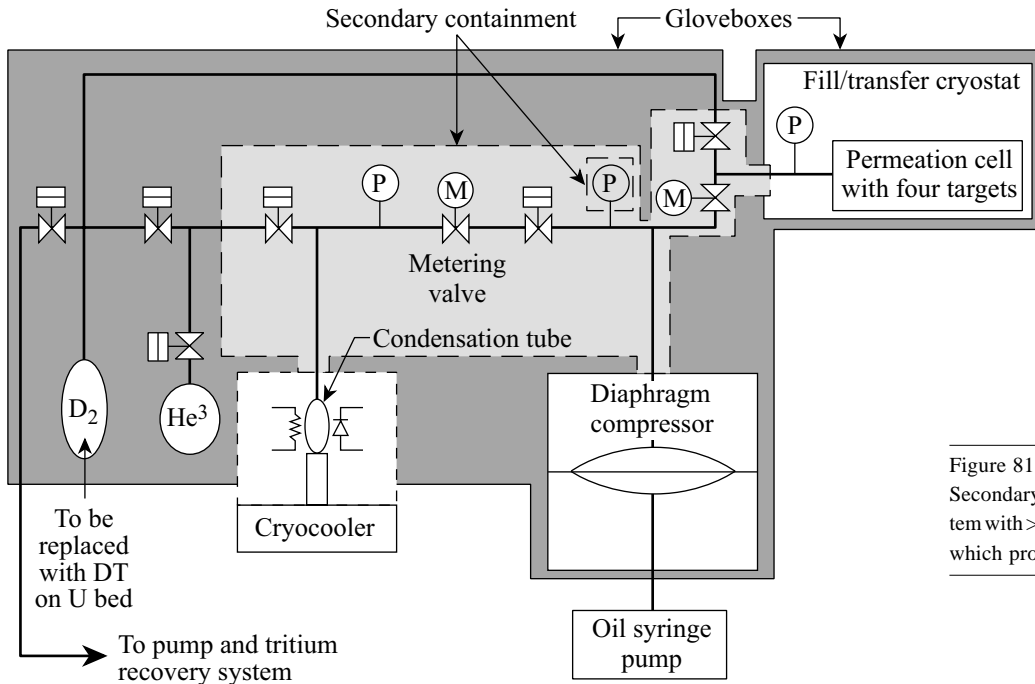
Secondary containment
Gloveboxes
Fill/transfer cryostat
P
Permeation cell with four targets
P
M
P
M
Metering valve
Condensation tube
$D_2$
$He^3$
Diaphragm compressor
Figure 81
Secondary
tem with >
which pro
To be replaced with DT on U bed
Cryocooler
To pump and tritium recovery system
Oil syringe pump